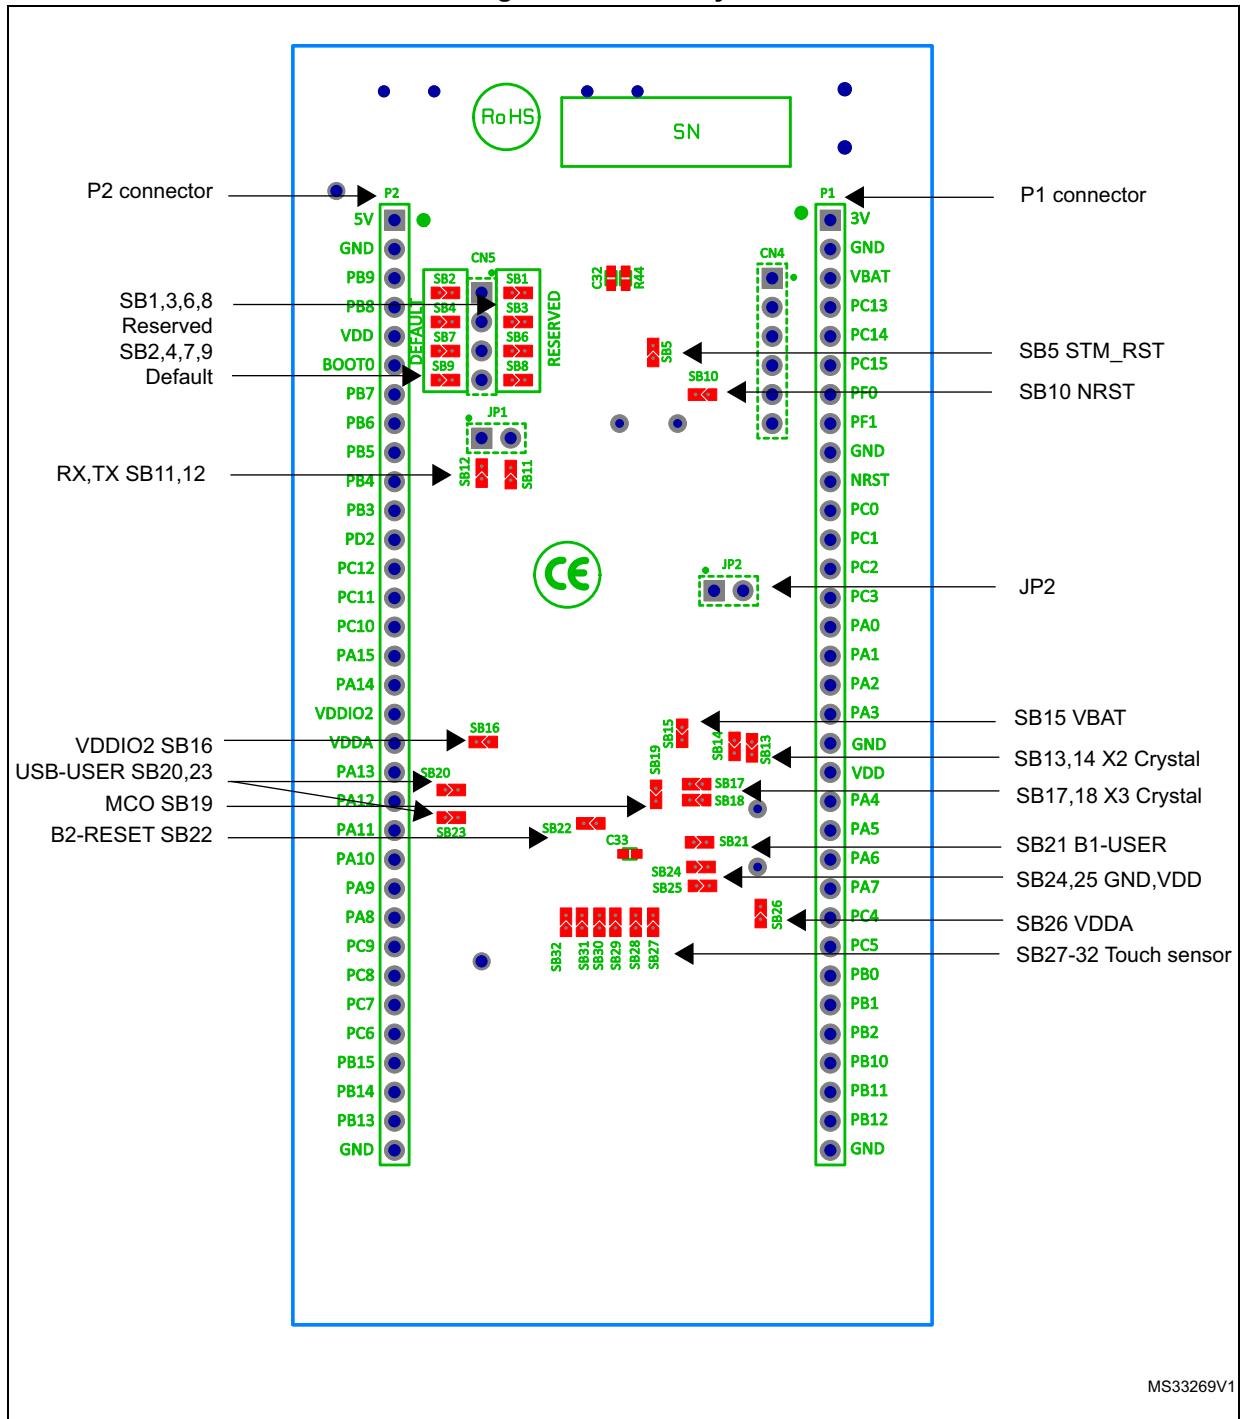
RoHS
SN
P2 connector
P2
P1
P1 connector
5V
GND
PB9
PB8
VDD
BOOT0
PB7
PB6
PB5
PB4
PB3
PD2
PC12
PC11
PC10
PA15
PA14
VDDIO2
VDDA
PA13
PA12
PA11
PA10
PA9
PA8
PC9
PC8
PC7
PC6
PB15
PB14
PB13
GND
3V
GND
VBAT
PC13
PC14
PC15
PF0
PF1
GND
NRST
PC0
PC1
PC2
PC3
PA0
PA1
PA2
PA3
GND
VDD
PA4
PA5
PA6
PA7
PC4
PC5
PB0
PB1
PB2
PB10
PB11
PB12
GND
SB1,3,6,8 Reserved
SB2,4,7,9 Default
CN5
SB2
SB4
SB7
SB9
SB1
SB3
SB6
SB8
DEFAULT
RESERVED
C32
R44
CN4
SB5
SB5 STM_RST
SB10
SB10 NRST
JP1
RX,TX SB11,12
SB12
SB11
JP2
JP2
SB15 VBAT
SB15
SB14
SB13
SB13,14 X2 Crystal
VDDIO2 SB16
SB16
USB-USER SB20,23
SB20
SB19
SB17
SB18
SB17,18 X3 Crystal
MCO SB19
SB23
B2-RESET SB22
SB22
C33
SB21
SB21 B1-USER
SB24
SB25
SB24,25 GND,VDD
SB26
SB26 VDDA
SB32
SB31
SB30
SB29
SB28
SB27
SB27-32 Touch sensor
MS33269V1